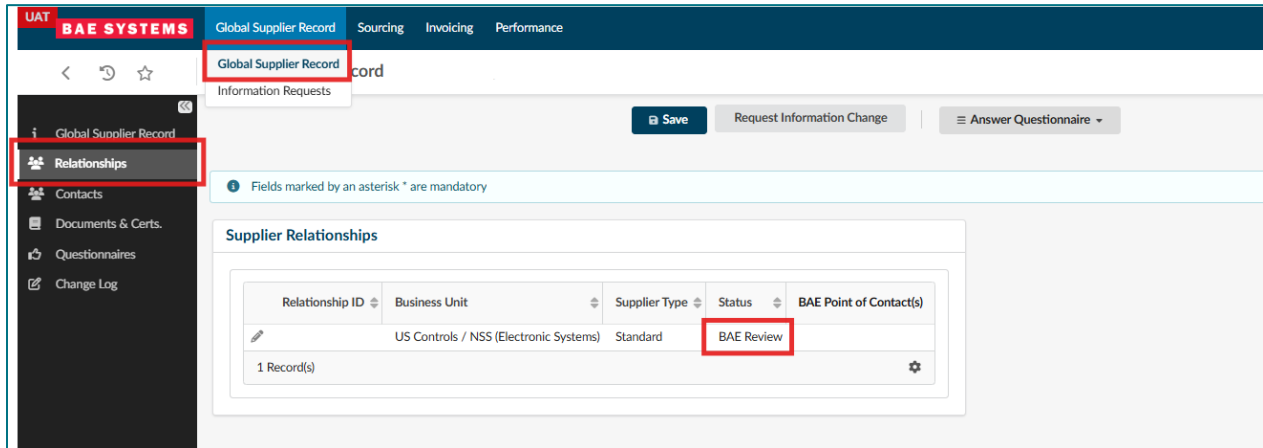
UAT BAE SYSTEMS

Global Supplier Record Sourcing Invoicing Performance

Global Supplier Record
Information Requests

cord

Global Supplier Record
Relationships
Contacts
Documents & Certs.
Questionnaires
Change Log

Save
Request Information Change
Answer Questionnaire

Fields marked by an asterisk * are mandatory

Supplier Relationships

| Relationship ID | Business Unit | Supplier Type | Status | BAE Point of Contact(s) |
|---|---|---|---|---|
| | US Controls / NSS (Electronic Systems) | Standard | BAE Review | |

1 Record(s)